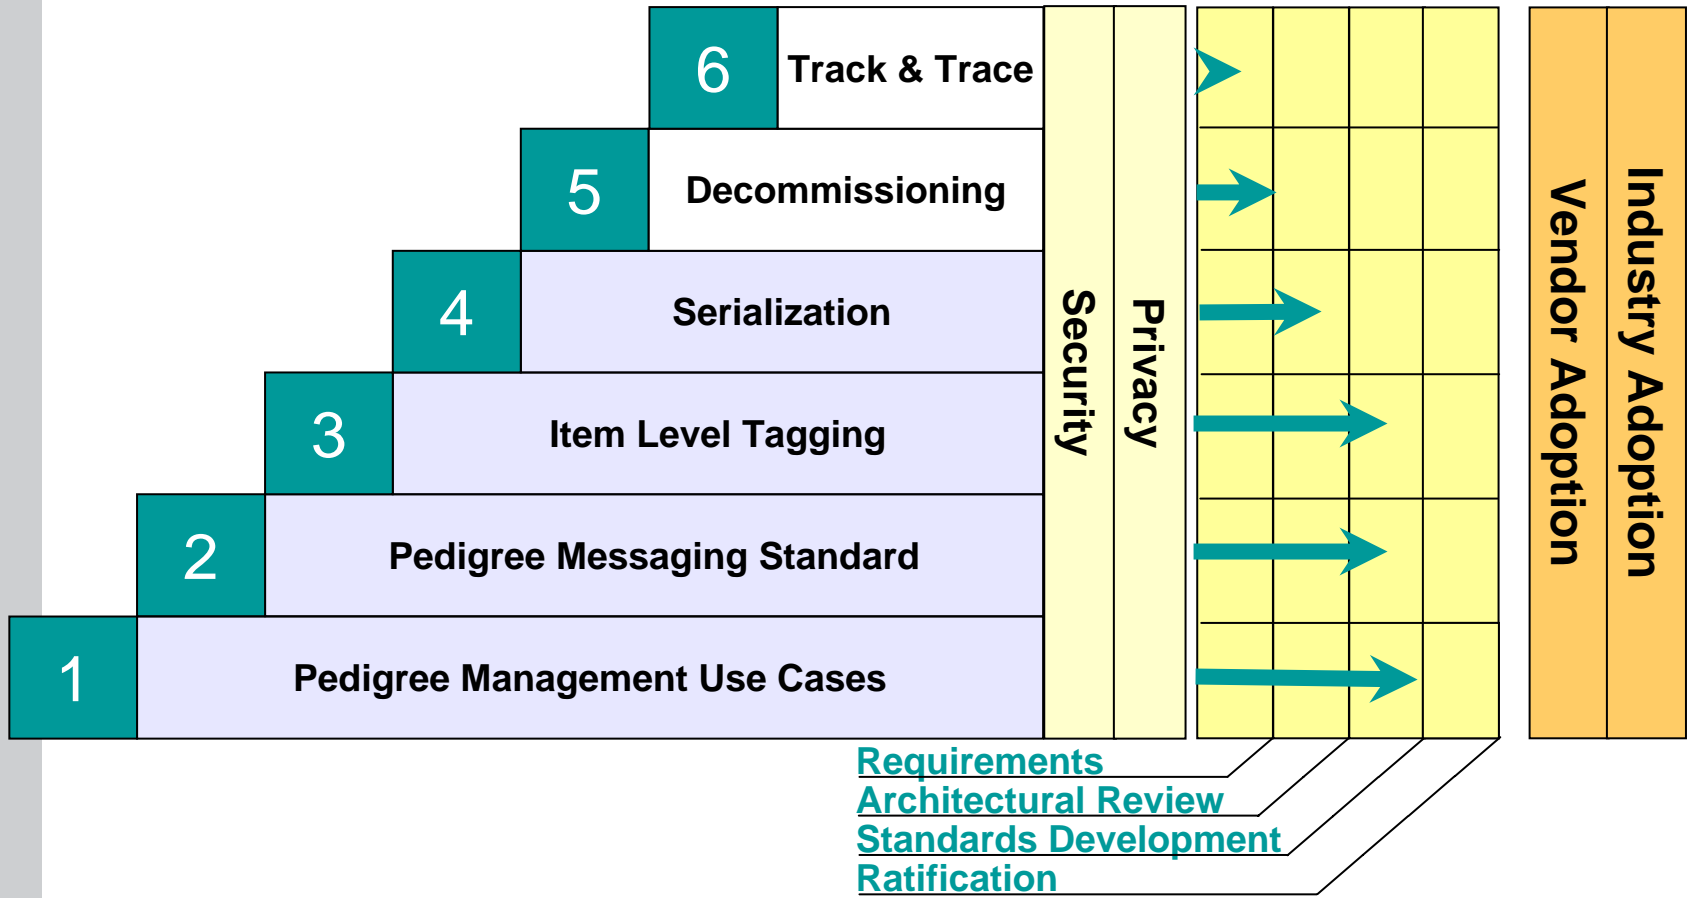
6 Track & Trace

5 Decommissioning

4 Serialization

3 Item Level Tagging

2 Pedigree Messaging Standard

1 Pedigree Management Use Cases

Security

Privacy

Vendor Adoption

Industry Adoption

Requirements
Architectural Review
Standards Development
Ratification